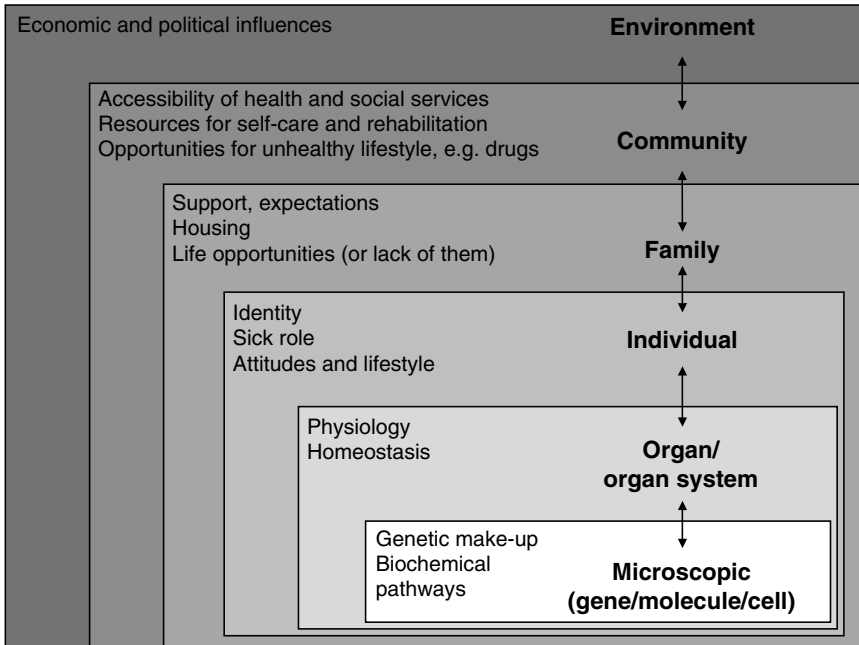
Economic and political influences

**Environment**

Accessibility of health and social services
Resources for self-care and rehabilitation
Opportunities for unhealthy lifestyle, e.g. drugs

**Community**

Support, expectations
Housing
Life opportunities (or lack of them)

**Family**

Identity
Sick role
Attitudes and lifestyle

**Individual**

Physiology
Homeostasis

**Organ/ organ system**

Genetic make-up
Biochemical pathways

**Microscopic (gene/molecule/cell)**